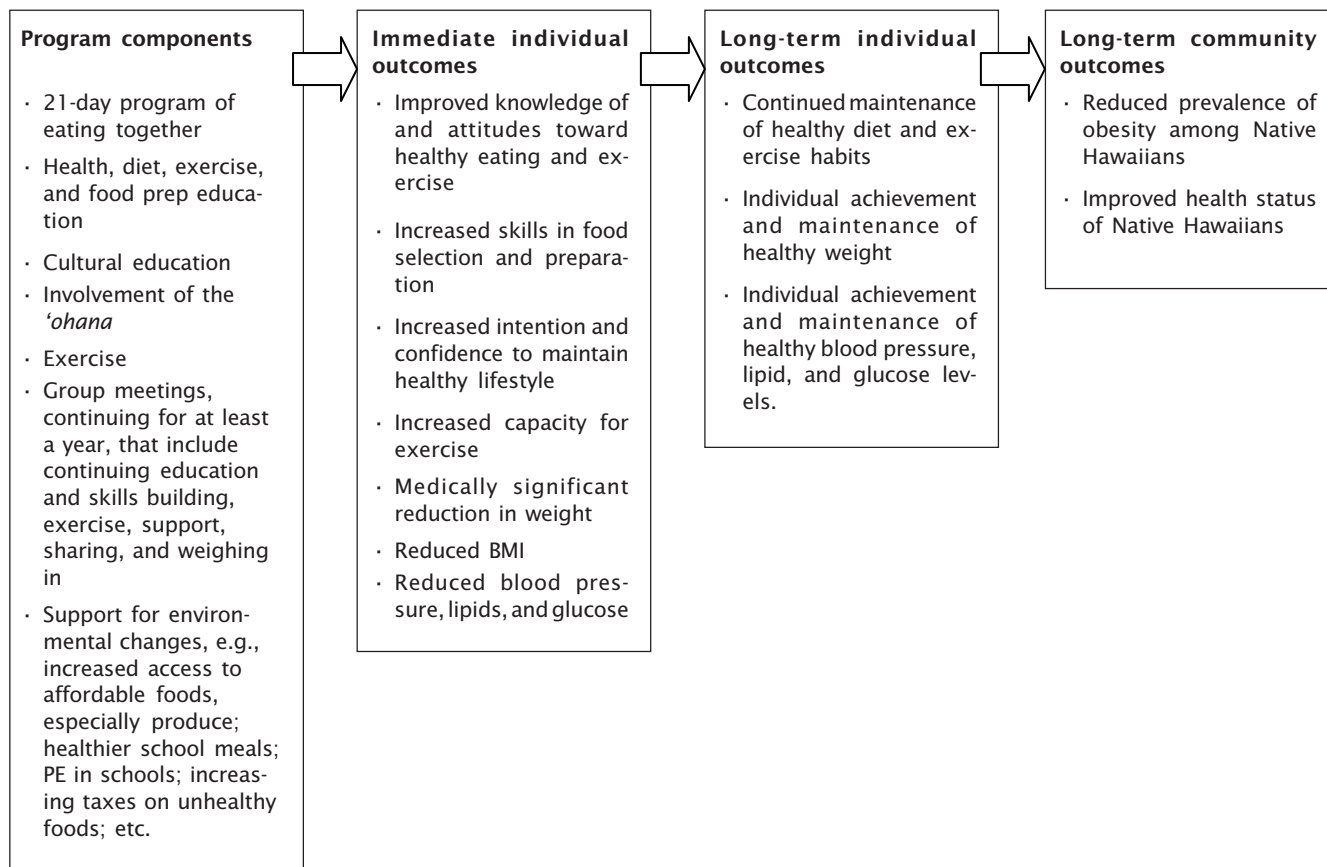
Program components

· 21-day program of eating together
· Health, diet, exercise, and food prep education
· Cultural education
· Involvement of the *'ohana*
· Exercise
· Group meetings, continuing for at least a year, that include continuing education and skills building, exercise, support, sharing, and weighing in
· Support for environmental changes, e.g., increased access to affordable foods, especially produce; healthier school meals; PE in schools; increasing taxes on unhealthy foods; etc.

Immediate individual outcomes

· Improved knowledge of and attitudes toward healthy eating and exercise
· Increased skills in food selection and preparation
· Increased intention and confidence to maintain healthy lifestyle
· Increased capacity for exercise
· Medically significant reduction in weight
· Reduced BMI
· Reduced blood pressure, lipids, and glucose

Long-term individual outcomes

· Continued maintenance of healthy diet and exercise habits
· Individual achievement and maintenance of healthy weight
· Individual achievement and maintenance of healthy blood pressure, lipid, and glucose levels.

Long-term community outcomes

· Reduced prevalence of obesity among Native Hawaiians
· Improved health status of Native Hawaiians